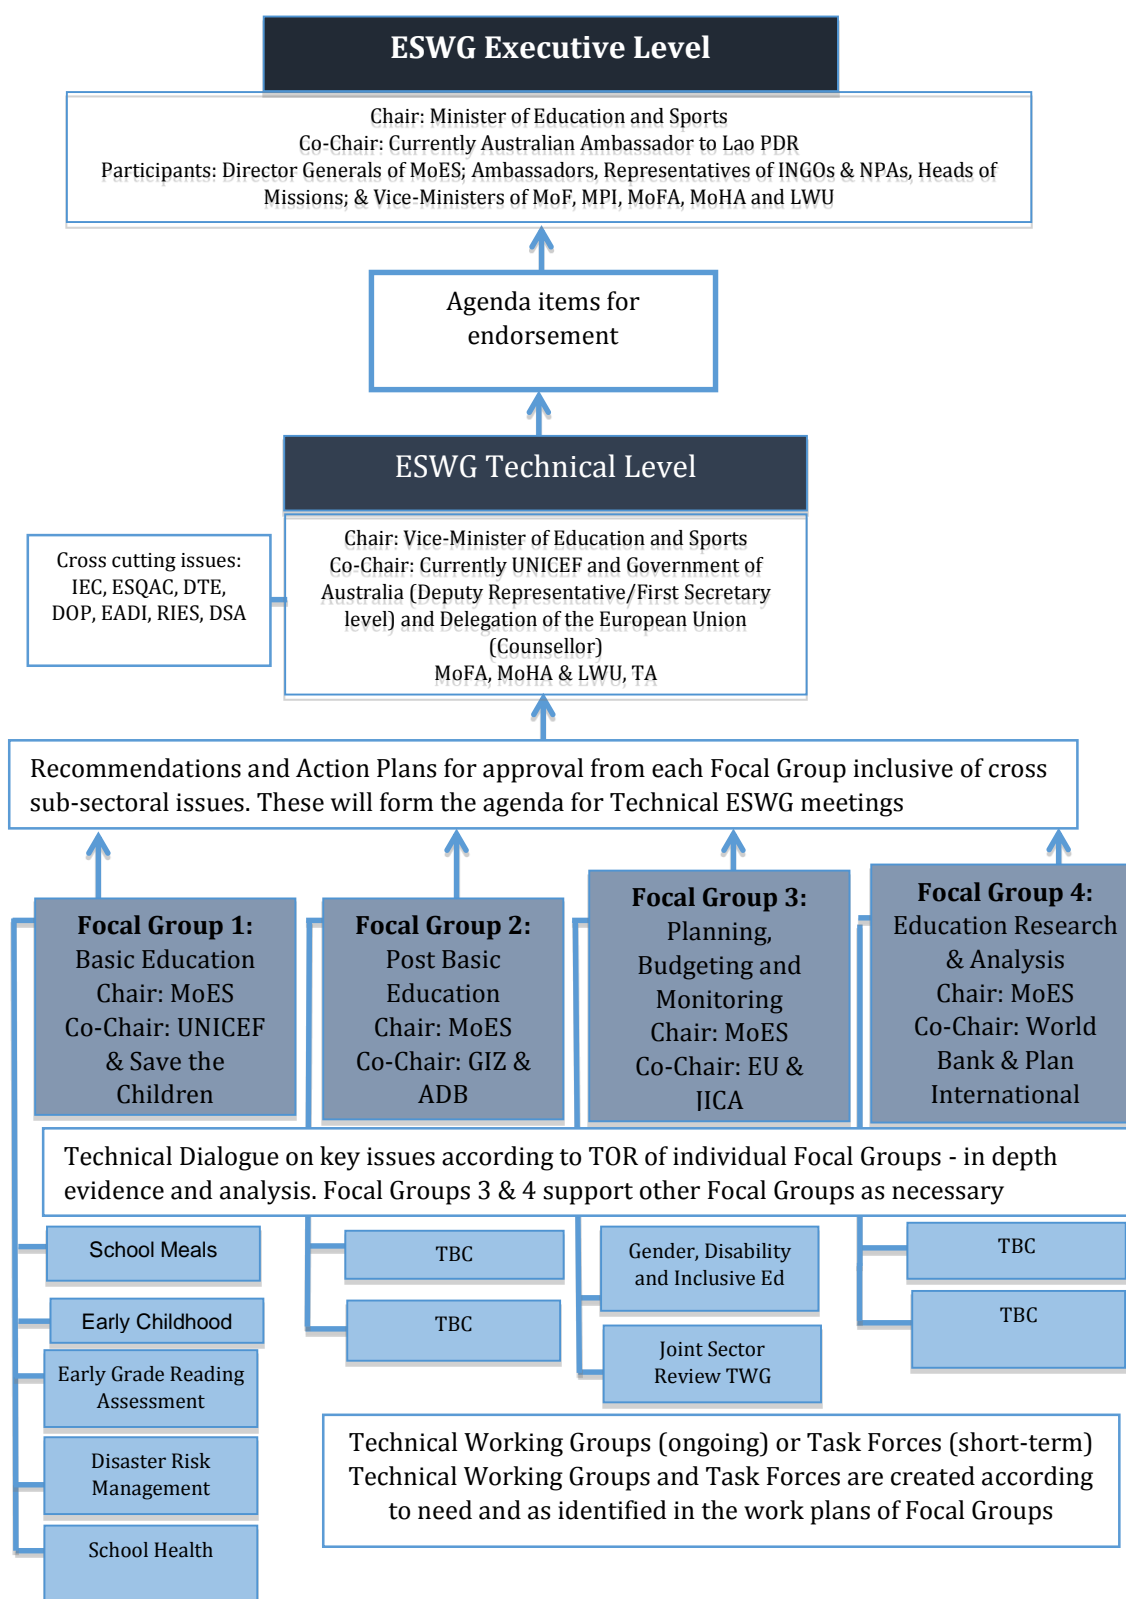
ESWG Executive Level

Chair: Minister of Education and Sports
Co-Chair: Currently Australian Ambassador to Lao PDR
Participants: Director Generals of MoES; Ambassadors, Representatives of INGOs & NPAs, Heads of Missions; & Vice-Ministers of MoF, MPI, MoFA, MoHA and LWU

Agenda items for endorsement

ESWG Technical Level

Cross cutting issues: IEC, ESQAC, DTE, DOP, EADI, RIES, DSA

Chair: Vice-Minister of Education and Sports
Co-Chair: Currently UNICEF and Government of Australia (Deputy Representative/First Secretary level) and Delegation of the European Union (Counsellor)
MoFA, MoHA & LWU, TA

Recommendations and Action Plans for approval from each Focal Group inclusive of cross sub-sectoral issues. These will form the agenda for Technical ESWG meetings

Focal Group 1: Basic Education Chair: MoES Co-Chair: UNICEF & Save the Children

Focal Group 2: Post Basic Education Chair: MoES Co-Chair: GIZ & ADB

Focal Group 3: Planning, Budgeting and Monitoring Chair: MoES Co-Chair: EU & JICA

Focal Group 4: Education Research & Analysis Chair: MoES Co-Chair: World Bank & Plan International

Technical Dialogue on key issues according to TOR of individual Focal Groups - in depth evidence and analysis. Focal Groups 3 & 4 support other Focal Groups as necessary

School Meals

Early Childhood

Early Grade Reading Assessment

Disaster Risk Management

School Health

TBC

TBC

Gender, Disability and Inclusive Ed

Joint Sector Review TWG

TBC

TBC

Technical Working Groups (ongoing) or Task Forces (short-term)
Technical Working Groups and Task Forces are created according to need and as identified in the work plans of Focal Groups